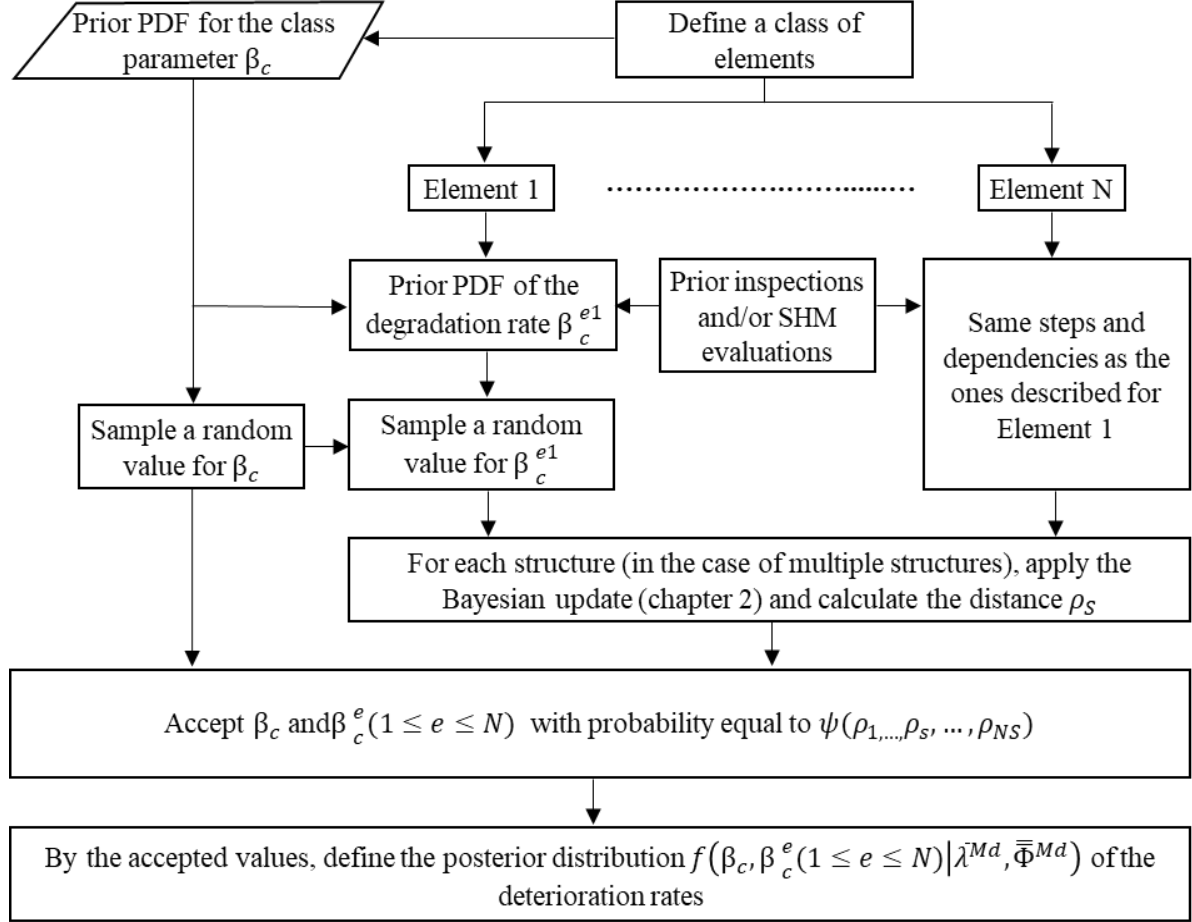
Prior PDF for the class parameter $\beta_c$

Define a class of elements

Element 1

Element N

Prior PDF of the degradation rate $\beta_c^{e1}$

Prior inspections and/or SHM evaluations

Same steps and dependencies as the ones described for Element 1

Sample a random value for $\beta_c$

Sample a random value for $\beta_c^{e1}$

For each structure (in the case of multiple structures), apply the Bayesian update (chapter 2) and calculate the distance $\rho_S$

Accept $\beta_c$ and$\beta_c^{e}(1 \leq e \leq N)$ with probability equal to $\psi(\rho_{1,\dots,}\rho_s, \dots, \rho_{NS})$

By the accepted values, define the posterior distribution $f\left(\beta_c, \beta_c^{e}(1 \leq e \leq N) \middle| \bar{\lambda}^{Md}, \bar{\bar{\Phi}}^{Md}\right)$ of the deterioration rates